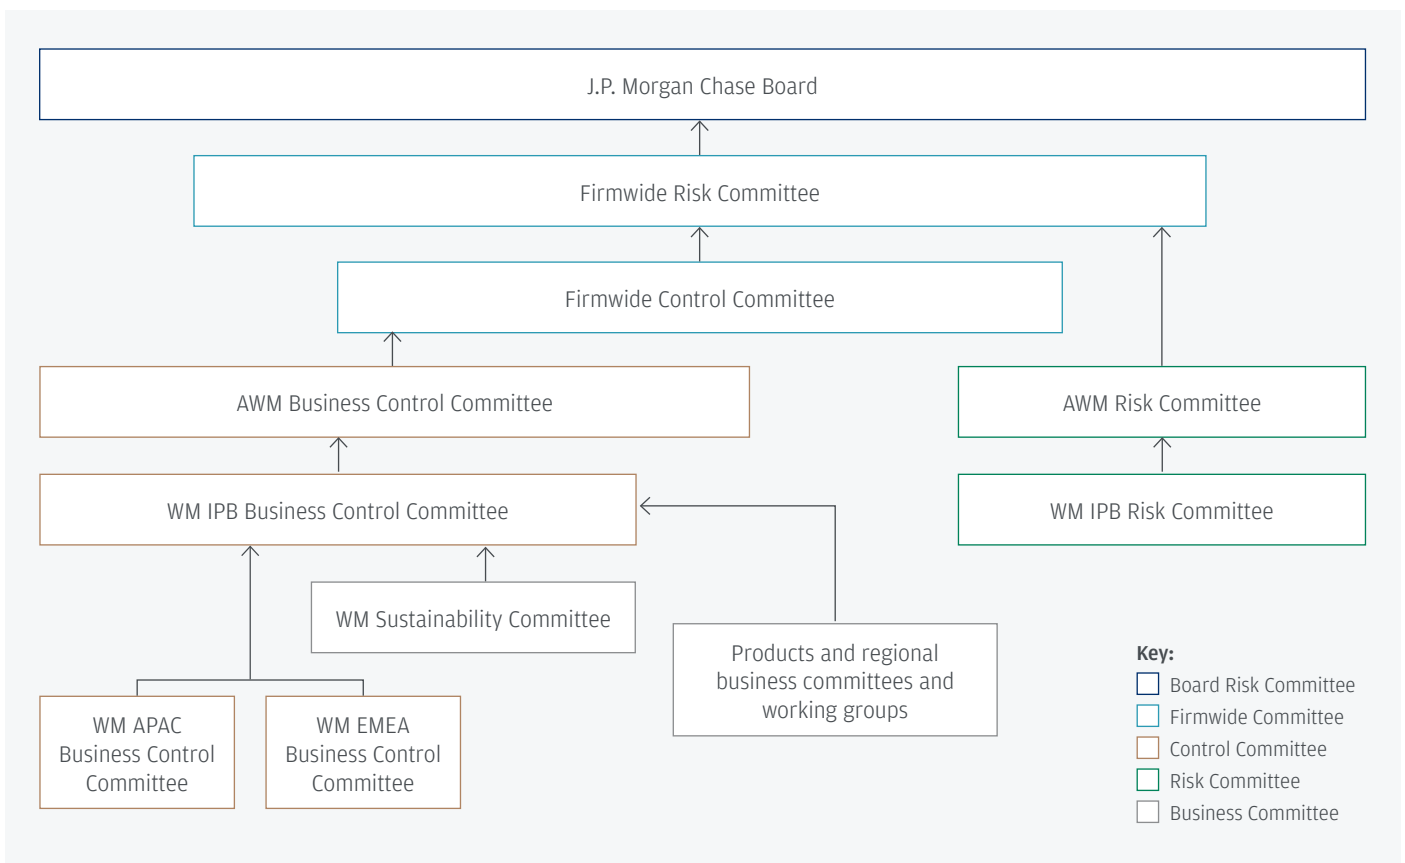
J.P. Morgan Chase Board

Firmwide Risk Committee

Firmwide Control Committee

AWM Business Control Committee

AWM Risk Committee

WM IPB Business Control Committee

WM IPB Risk Committee

WM Sustainability Committee

Products and regional business committees and working groups

WM APAC Business Control Committee

WM EMEA Business Control Committee

Key:
Board Risk Committee
Firmwide Committee
Control Committee
Risk Committee
Business Committee